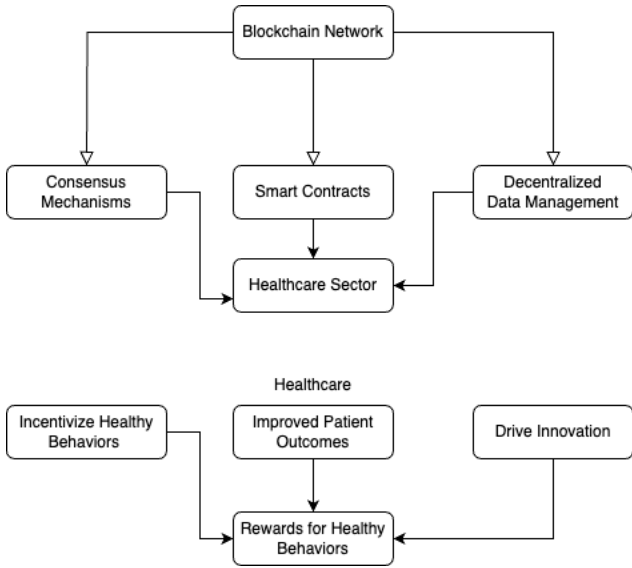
Blockchain Network

Consensus Mechanisms

Smart Contracts

Decentralized Data Management

Healthcare Sector

Healthcare

Incentivize Healthy Behaviors

Improved Patient Outcomes

Drive Innovation

Rewards for Healthy Behaviors